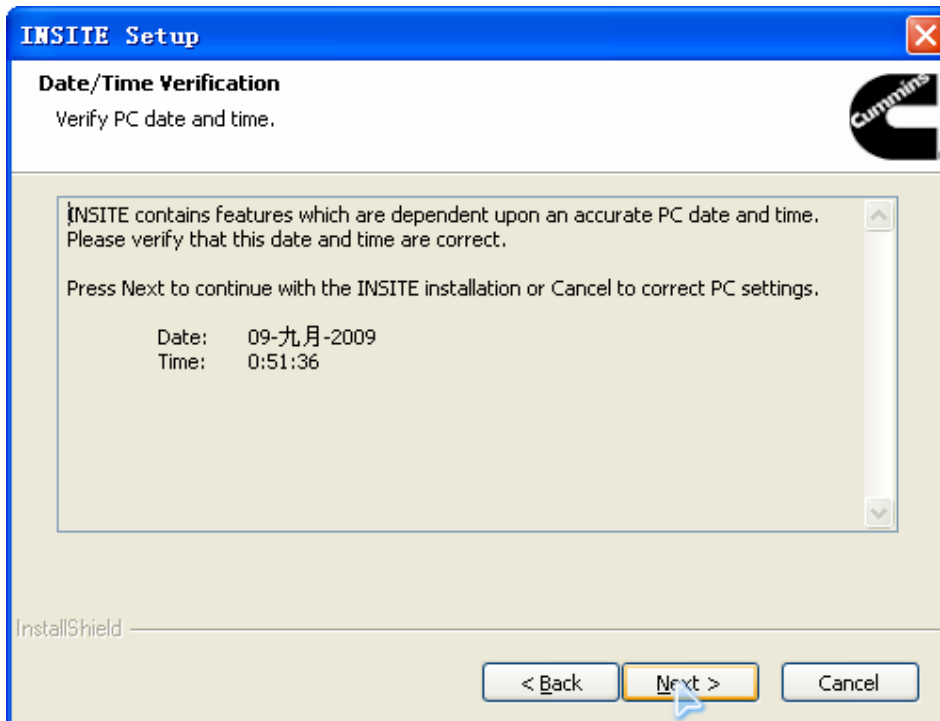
INSITE Setup

Date/Time Verification

Verify PC date and time.

Cummins

INSITE contains features which are dependent upon an accurate PC date and time. Please verify that this date and time are correct.

Press Next to continue with the INSITE installation or Cancel to correct PC settings.

Date: 09-九月-2009
Time: 0:51:36

InstallShield

< Back | Next > | Cancel